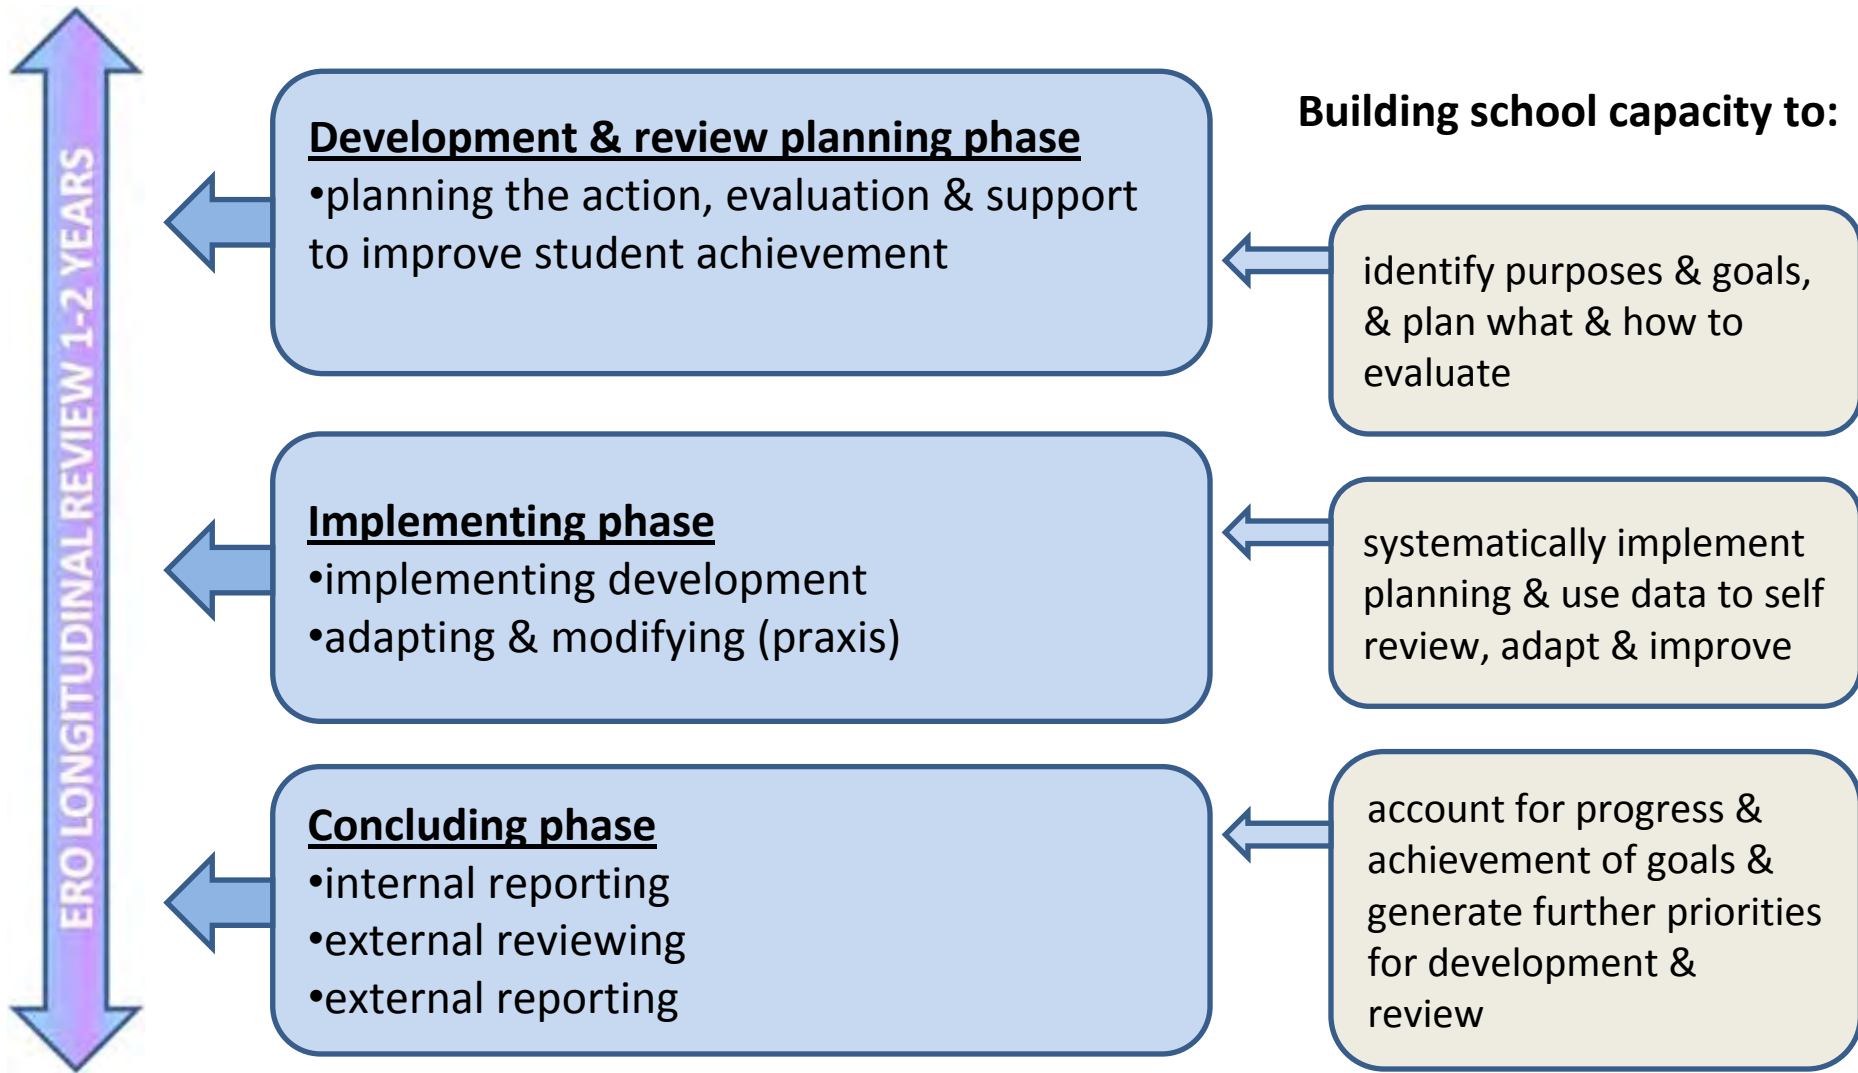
ERO LONGITUDINAL REVIEW 1-2 YEARS

Development & review planning phase
•planning the action, evaluation & support to improve student achievement

Implementing phase
•implementing development
•adapting & modifying (praxis)

Concluding phase
•internal reporting
•external reviewing
•external reporting

Building school capacity to:

identify purposes & goals, & plan what & how to evaluate

systematically implement planning & use data to self review, adapt & improve

account for progress & achievement of goals & generate further priorities for development & review